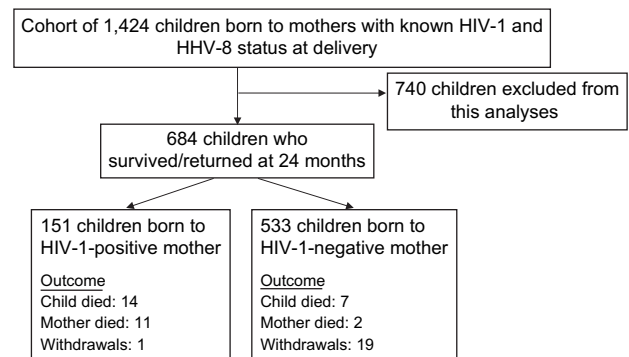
Cohort of 1,424 children born to mothers with known HIV-1 and HHV-8 status at delivery

740 children excluded from this analyses

684 children who survived/returned at 24 months

151 children born to HIV-1-positive mother

Outcome
Child died: 14
Mother died: 11
Withdrawals: 1

533 children born to HIV-1-negative mother

Outcome
Child died: 7
Mother died: 2
Withdrawals: 19